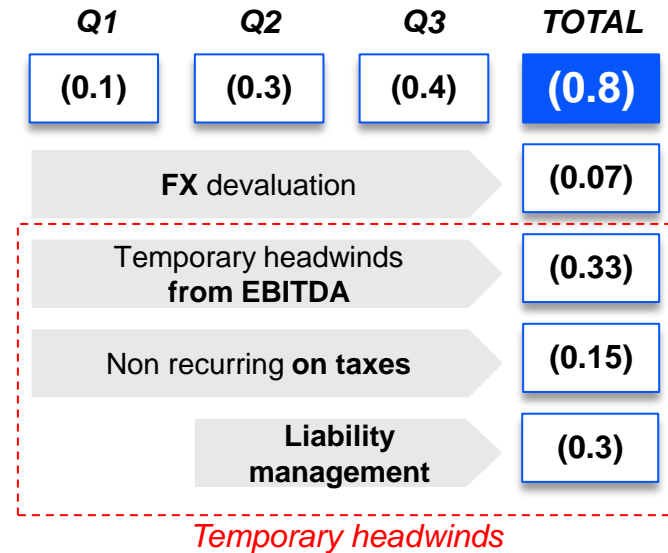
| Q1 | Q2 | Q3 | TOTAL |
|---|---|---|---|
| (0.1) | (0.3) | (0.4) | (0.8) |

FX devaluation (0.07)

Temporary headwinds from EBITDA (0.33)

Non recurring on taxes (0.15)

Liability management (0.3)

Temporary headwinds